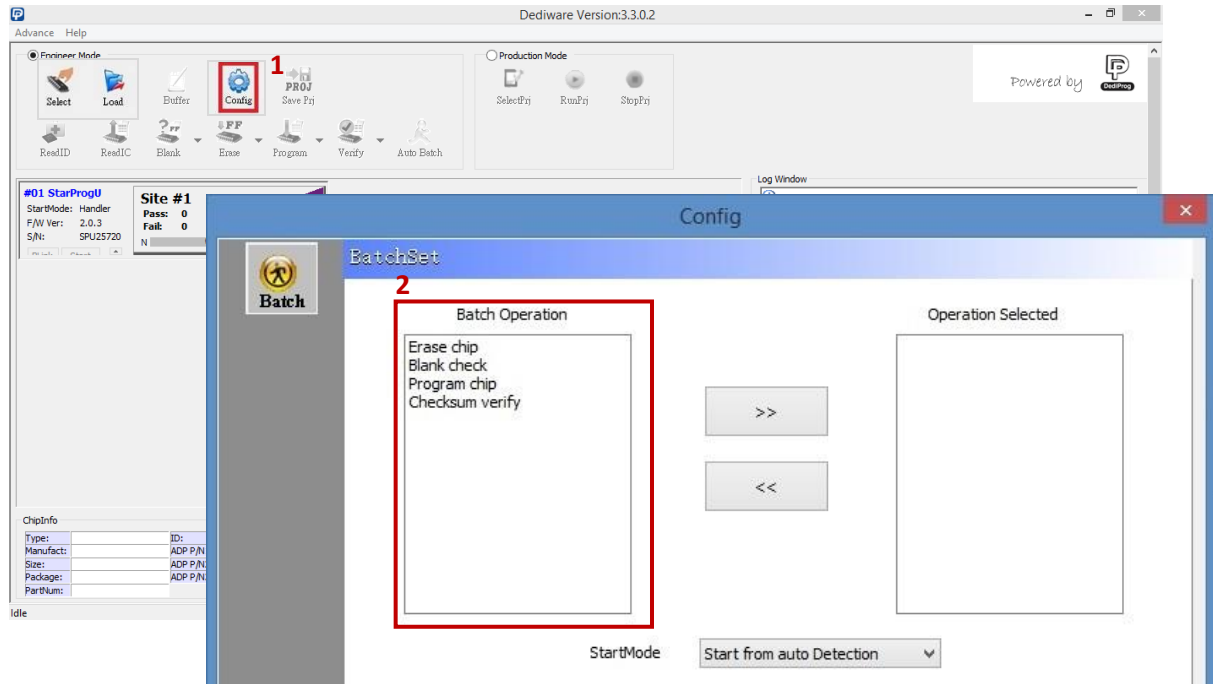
Dediware Version:3.3.0.2

Advance Help

Engineer Mode

Select Load Buffer Config 1 PROJ Save Prj

ReadID ReadIC Blank Erase Program Verify Auto Batch

Production Mode

SelectPrj RunPrj StopPrj

Powered by DediProg

#01 StarProgU
StartMode: Handler
F/W Ver: 2.0.3
S/N: SPU25720

Site #1
Pass: 0
Fail: 0

Log Window

ChipInfo

| Type: | | ID: |
|---|---|---|
| Manufact: | | ADP P/N |
| Size: | | ADP P/N |
| Package: | | ADP P/N |
| PartNum: | | |

Idle

Config

Batch

BatchSet

2

Batch Operation

Erase chip
Blank check
Program chip
Checksum verify

>>

<<

Operation Selected

StartMode Start from auto Detection